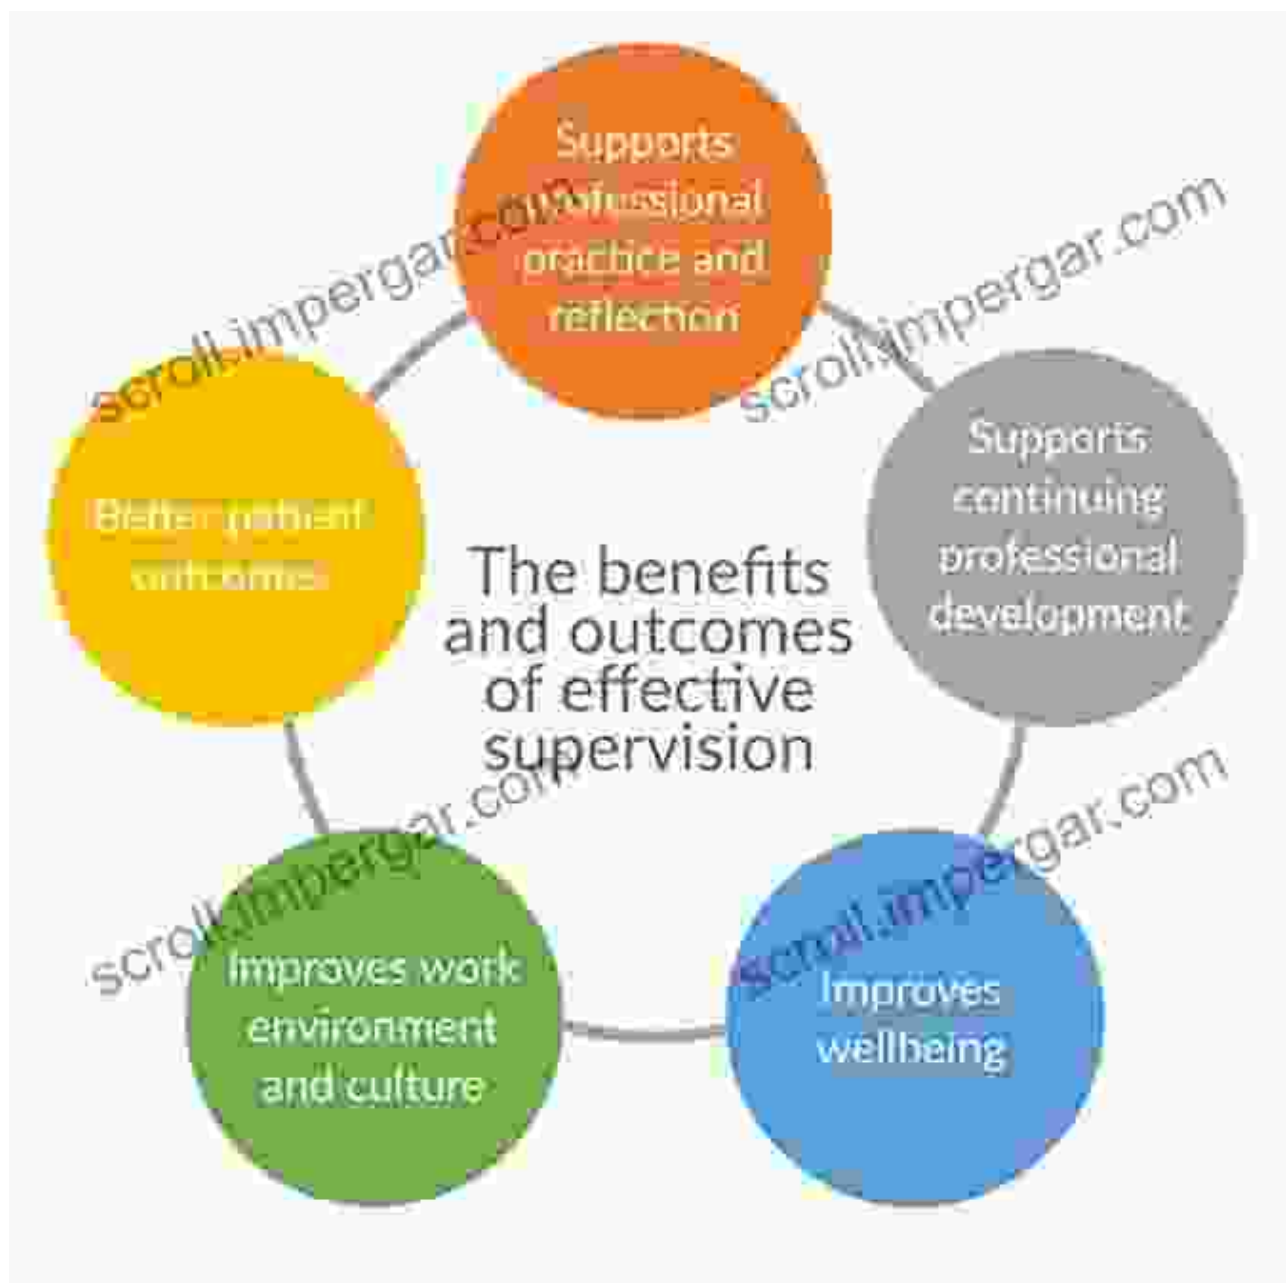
The benefits and outcomes of effective supervision

Supports professional practice and reflection

Supports continuing professional development

Improves wellbeing

Improves work environment and culture

Better patient outcomes

scroll.impergar.com

scroll.impergar.com

scroll.impergar.com

scroll.impergar.com